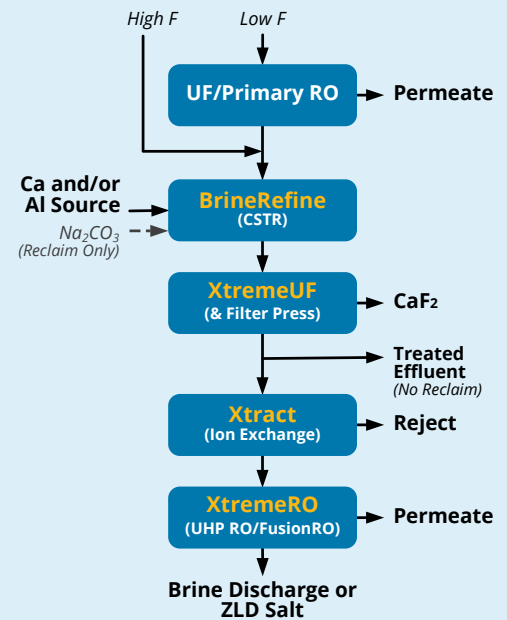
High F

Low F

UF/Primary RO

Permeate

Ca and/or Al Source

$Na_2CO_3$ (Reclaim Only)

BrineRefine (CSTR)

XtremeUF (& Filter Press)

$CaF_2$

Treated Effluent (No Reclaim)

Xtract (Ion Exchange)

Reject

XtremeRO (UHP RO/FusionRO)

Permeate

Brine Discharge or ZLD Salt